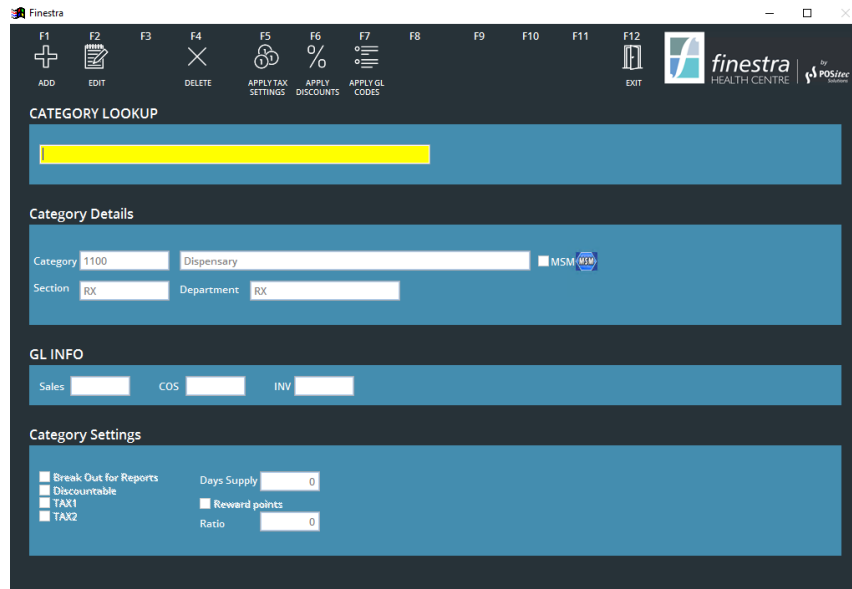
Finestra

F1 ADD
F2 EDIT
F3
F4 DELETE
F5 APPLY TAX SETTINGS
F6 APPLY DISCOUNTS
F7 APPLY GL CODES
F8
F9
F10
F11
F12 EXIT

finestra HEALTH CENTRE by POSitec Solutions

CATEGORY LOOKUP

Category Details

Category 1100 Dispensary MSM MSM
Section RX Department RX

GL INFO

Sales COS INV

Category Settings

Break Out for Reports
Discountable
TAX1
TAX2
Days Supply 0
Reward points
Ratio 0